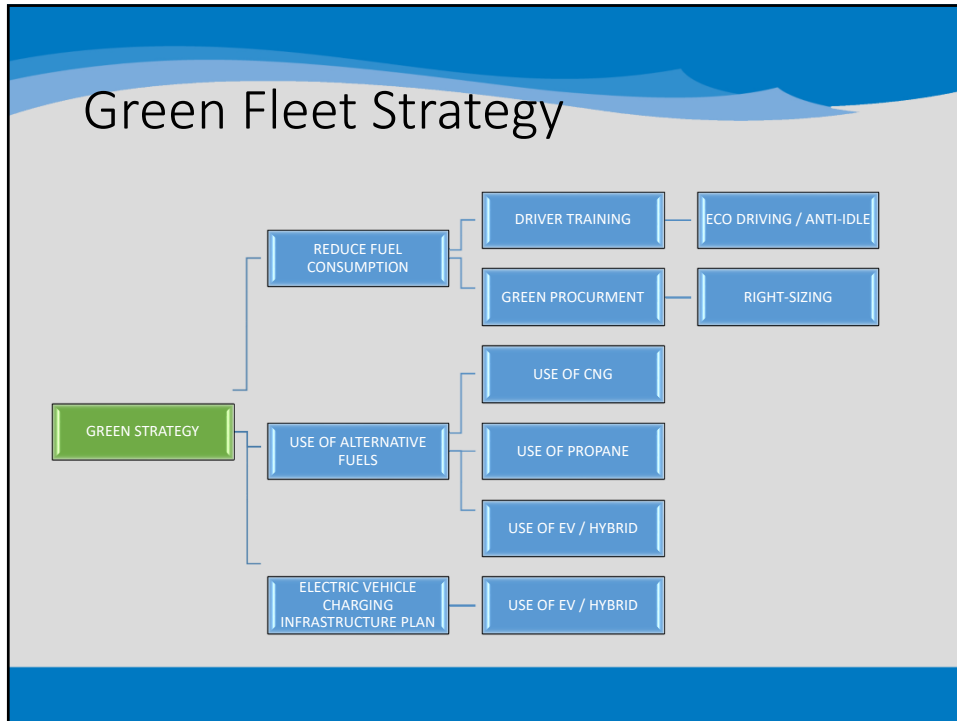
Green Fleet Strategy

GREEN STRATEGY

REDUCE FUEL CONSUMPTION

DRIVER TRAINING

ECO DRIVING / ANTI-IDLE

GREEN PROCURMENT

RIGHT-SIZING

USE OF ALTERNATIVE FUELS

USE OF CNG

USE OF PROPANE

USE OF EV / HYBRID

ELECTRIC VEHICLE CHARGING INFRASTRUCTURE PLAN

USE OF EV / HYBRID